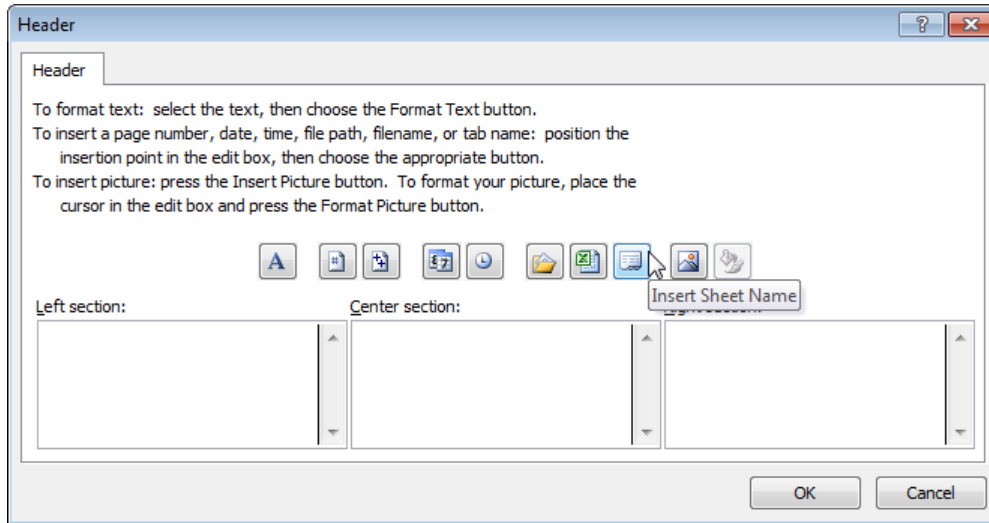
Header

?

Header

To format text: select the text, then choose the Format Text button.
To insert a page number, date, time, file path, filename, or tab name: position the insertion point in the edit box, then choose the appropriate button.
To insert picture: press the Insert Picture button. To format your picture, place the cursor in the edit box and press the Format Picture button.

A

Insert Sheet Name

Left section:

Center section:

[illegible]

OK

Cancel